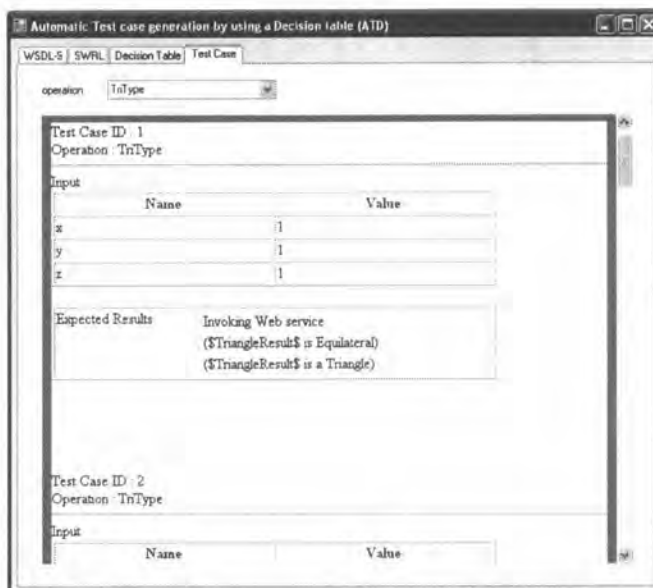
Automatic Test case generation by using a Decision table (ATD)

WSDL-S | SWRL | Decision Table | Test Case

operation TriType

Test Case ID : 1
Operation : TriType

Input

| Name | Value |
|---|---|
| x | 1 |
| y | 1 |
| z | 1 |

Expected Results Invoking Web service
($TriangleResult$ is Equilateral)
($TriangleResult$ is a Triangle)

Test Case ID : 2
Operation : TriType

Input

| Name | Value |
|---|---|